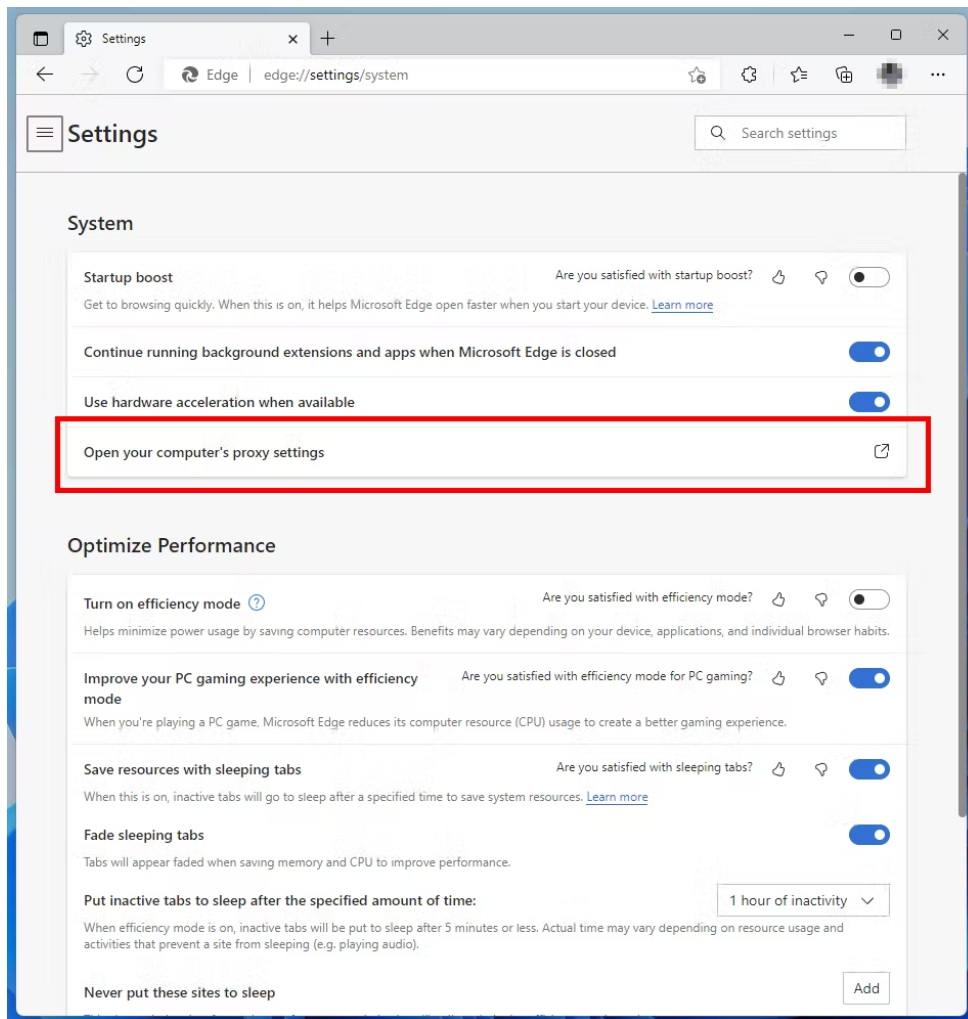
Settings

Edge | edge://settings/system

Settings

Search settings

System

Startup boost
Are you satisfied with startup boost?
Get to browsing quickly. When this is on, it helps Microsoft Edge open faster when you start your device. Learn more

Continue running background extensions and apps when Microsoft Edge is closed

Use hardware acceleration when available

Open your computer's proxy settings

Optimize Performance

Turn on efficiency mode
Are you satisfied with efficiency mode?
Helps minimize power usage by saving computer resources. Benefits may vary depending on your device, applications, and individual browser habits.

Improve your PC gaming experience with efficiency mode
Are you satisfied with efficiency mode for PC gaming?
When you're playing a PC game, Microsoft Edge reduces its computer resource (CPU) usage to create a better gaming experience.

Save resources with sleeping tabs
Are you satisfied with sleeping tabs?
When this is on, inactive tabs will go to sleep after a specified time to save system resources. Learn more

Fade sleeping tabs
Tabs will appear faded when saving memory and CPU to improve performance.

Put inactive tabs to sleep after the specified amount of time:
1 hour of inactivity
When efficiency mode is on, inactive tabs will be put to sleep after 5 minutes or less. Actual time may vary depending on resource usage and activities that prevent a site from sleeping (e.g. playing audio).

Never put these sites to sleep
Add